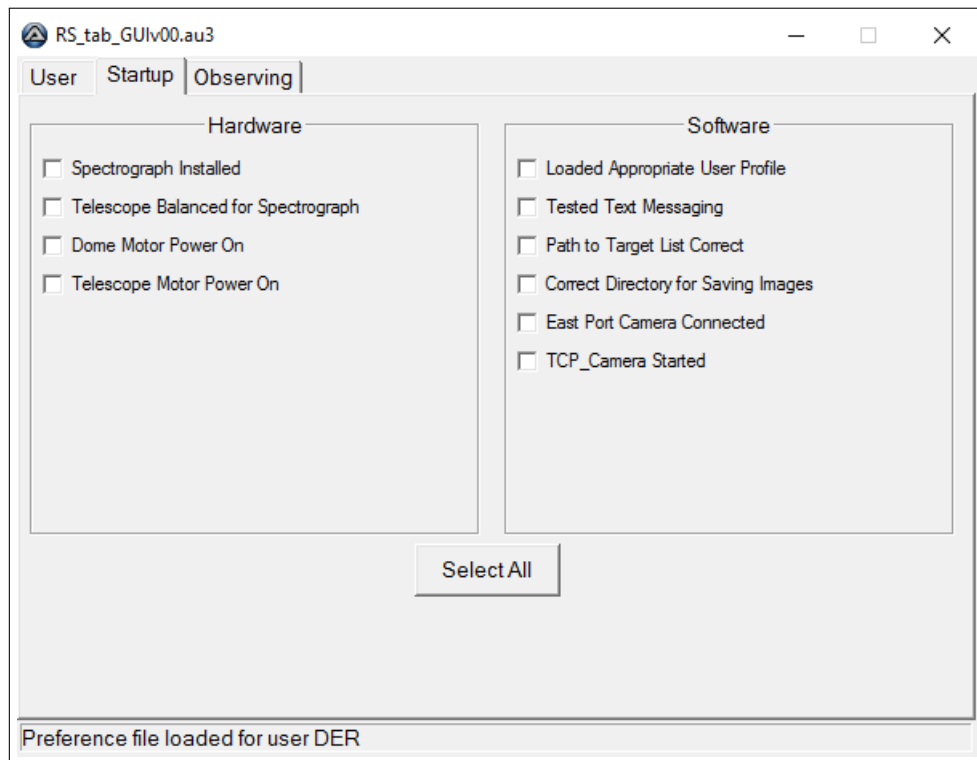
RS_tab_GUIv00.au3

User | Startup | Observing

Hardware

Spectrograph Installed

Telescope Balanced for Spectrograph

Dome Motor Power On

Telescope Motor Power On

Software

Loaded Appropriate User Profile

Tested Text Messaging

Path to Target List Correct

Correct Directory for Saving Images

East Port Camera Connected

TCP_Camera Started

Select All

Preference file loaded for user DER